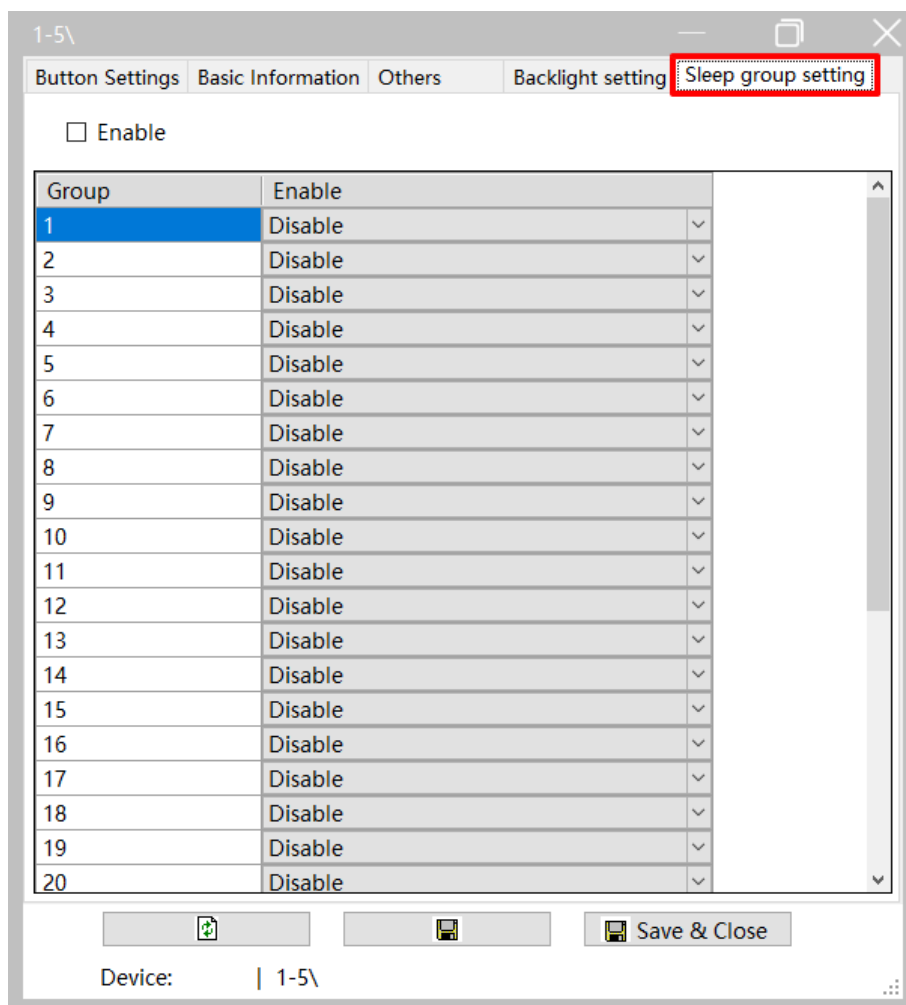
1-5\

Button Settings | Basic Information | Others | Backlight setting | Sleep group setting

☐ Enable

| Group | Enable |
|---|---|
| 1 | Disable |
| 2 | Disable |
| 3 | Disable |
| 4 | Disable |
| 5 | Disable |
| 6 | Disable |
| 7 | Disable |
| 8 | Disable |
| 9 | Disable |
| 10 | Disable |
| 11 | Disable |
| 12 | Disable |
| 13 | Disable |
| 14 | Disable |
| 15 | Disable |
| 16 | Disable |
| 17 | Disable |
| 18 | Disable |
| 19 | Disable |
| 20 | Disable |

Save & Close

Device: | 1-5\